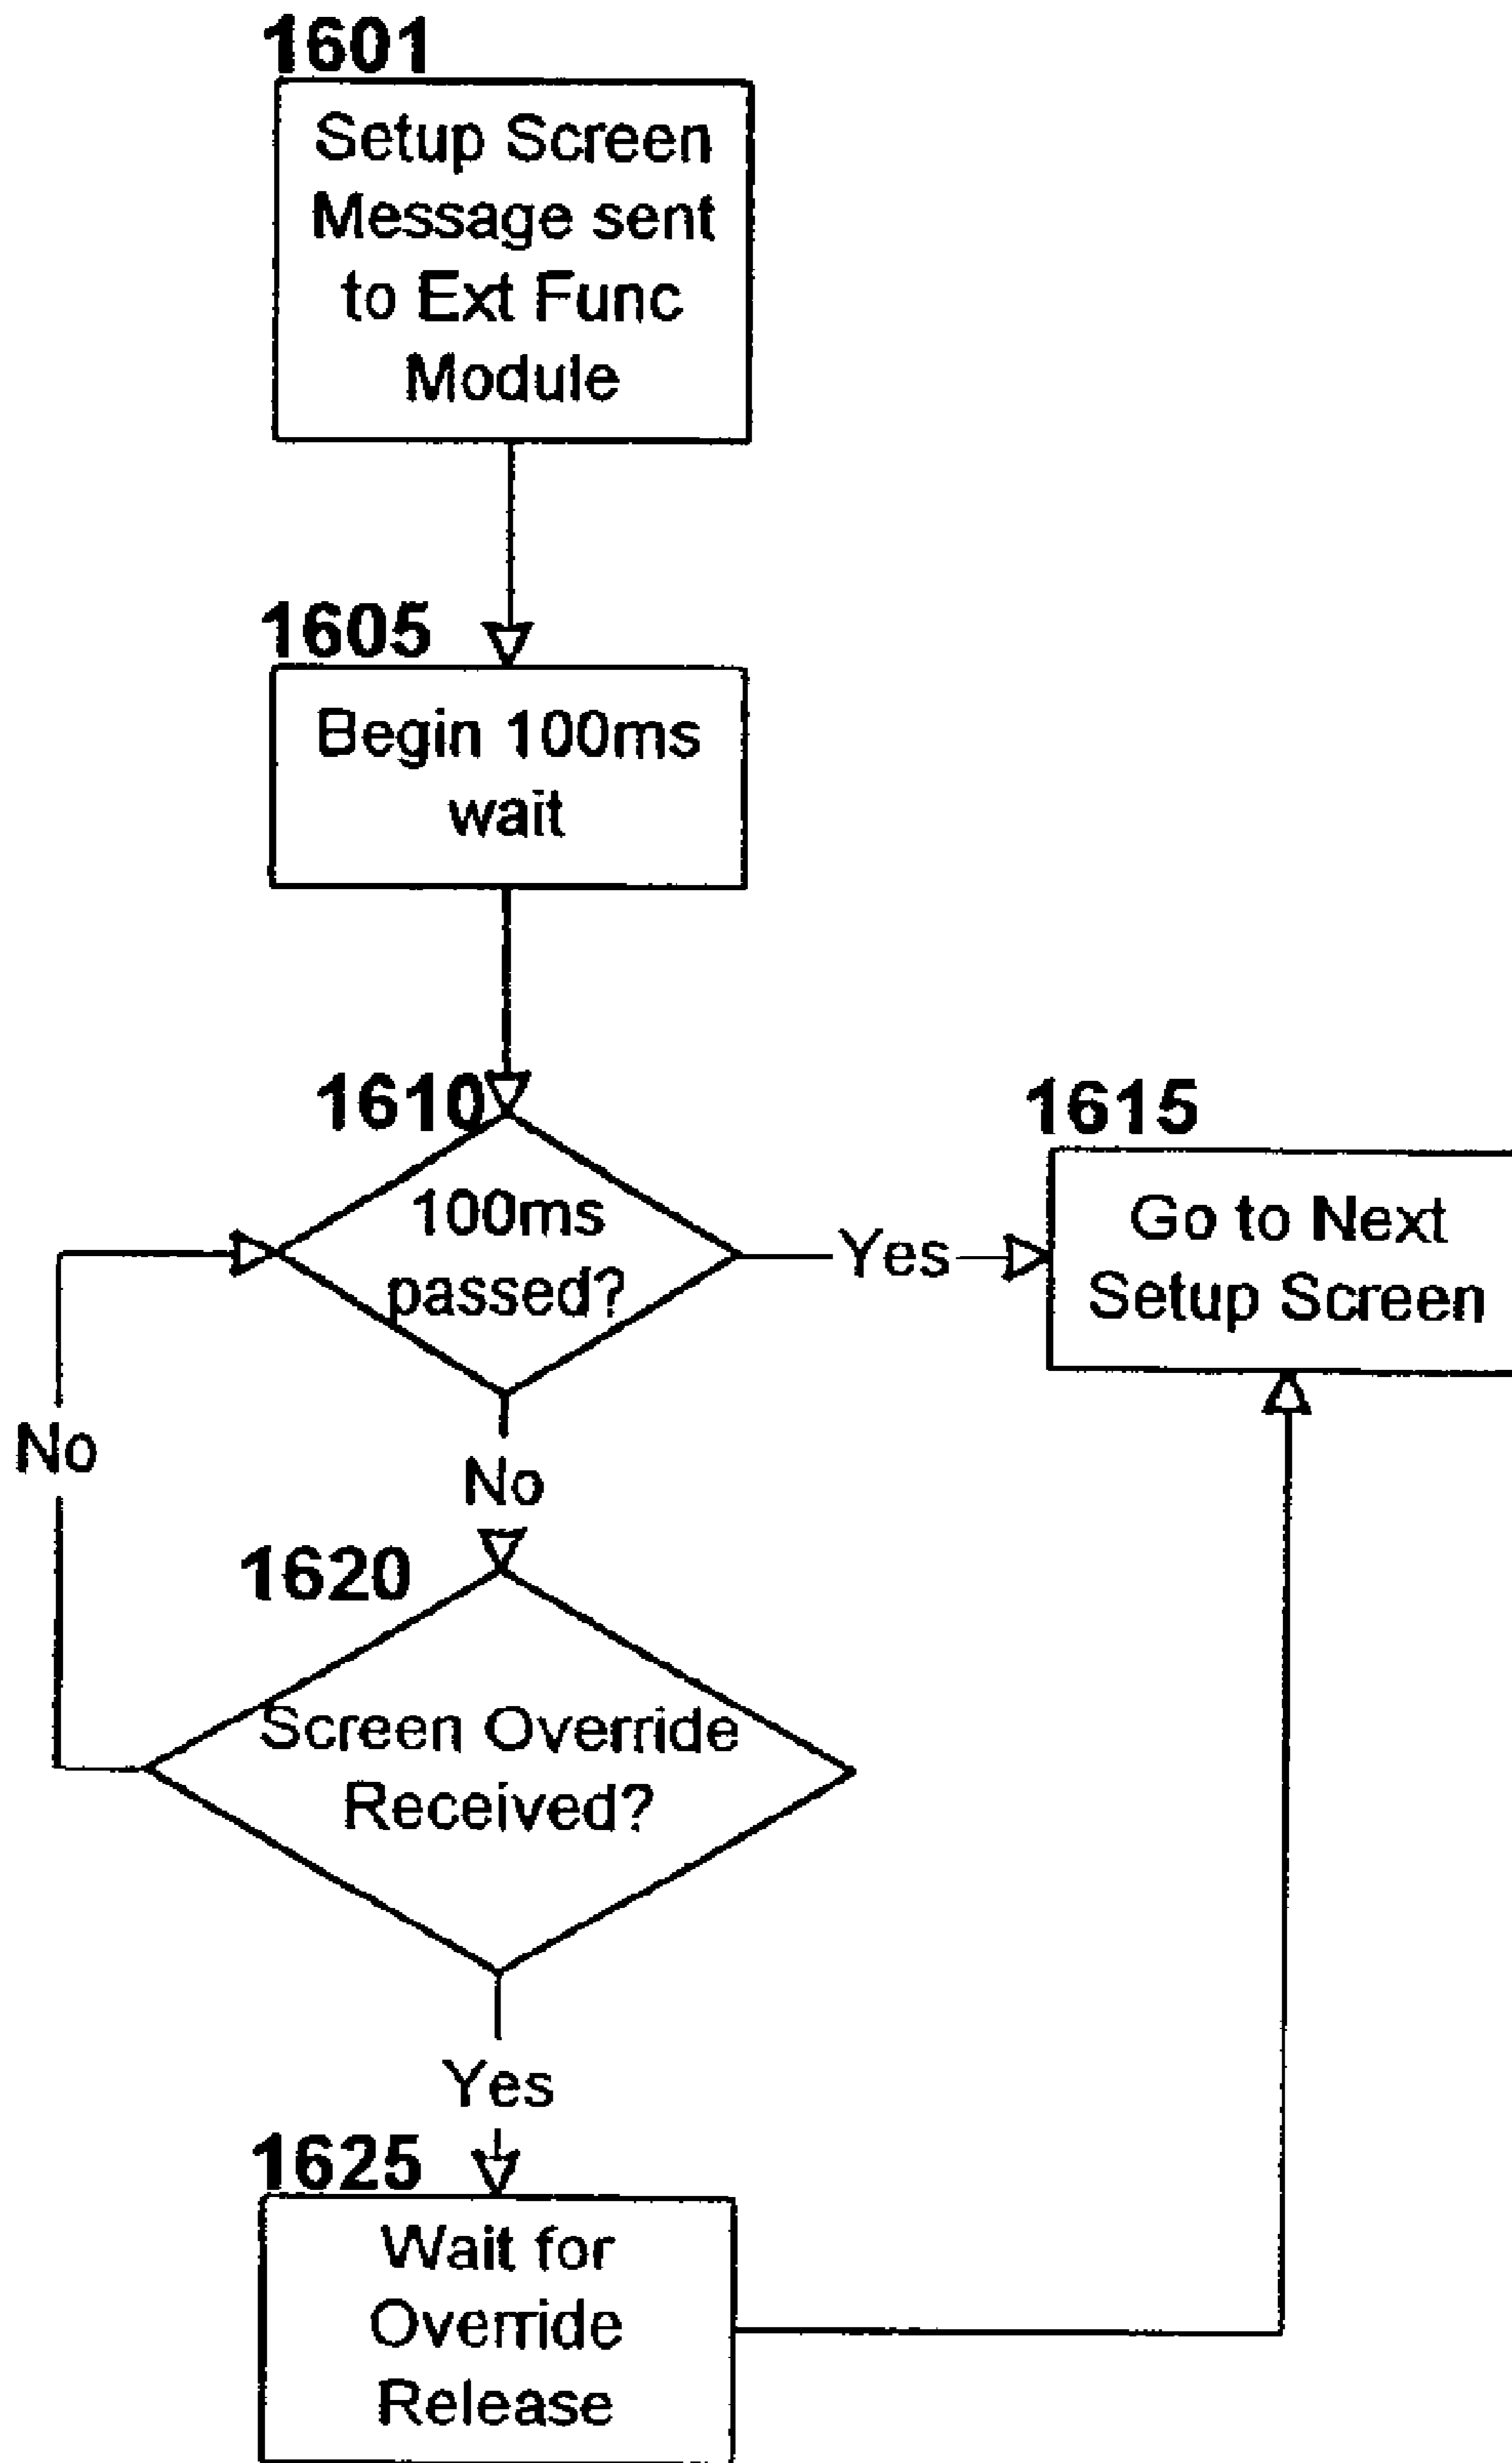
1601
Setup Screen Message sent to Ext Func Module

1605
Begin 100ms wait

1610
100ms passed?

Yes

1615
Go to Next Setup Screen

No

No

1620
Screen Override Received?

Yes

1625
Wait for Override Release